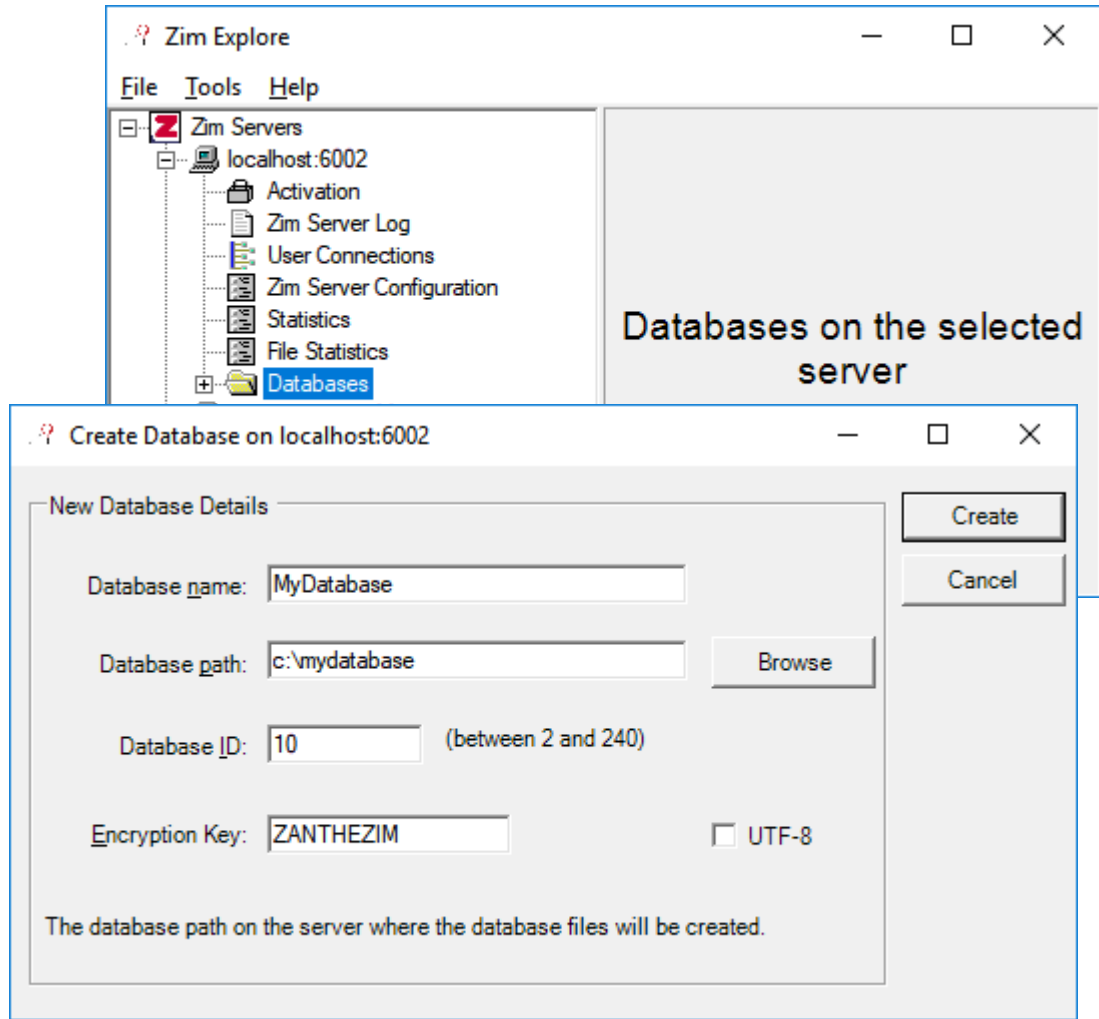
Zim Explore

File Tools Help

Zim Servers
localhost:6002
Activation
Zim Server Log
User Connections
Zim Server Configuration
Statistics
File Statistics
Databases

Databases on the selected server

Create Database on localhost:6002

New Database Details

Database name: MyDatabase

Database path: c:\mydatabase

Browse

Database ID: 10 (between 2 and 240)

Encryption Key: ZANTHEZIM

UTF-8

The database path on the server where the database files will be created.

Create

Cancel